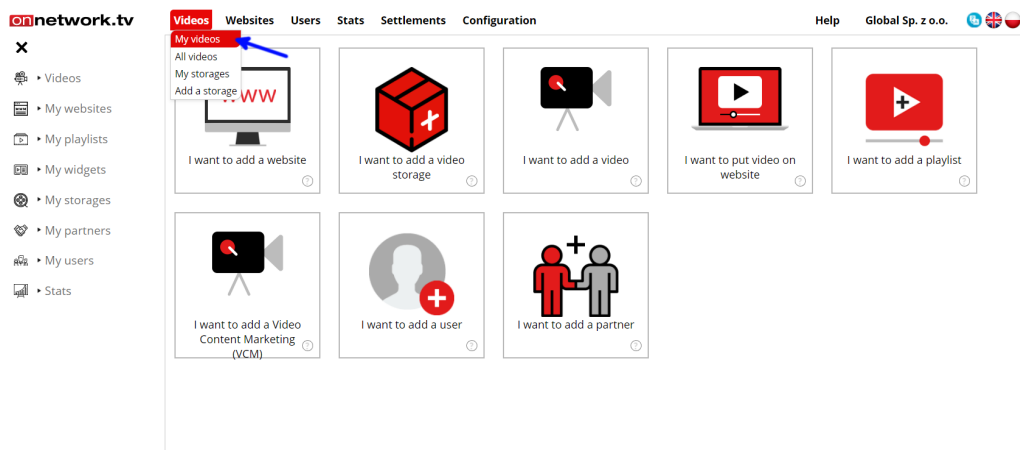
onnetwork.tv Videos Websites Users Stats Settlements Configuration Help Global Sp. z o.o.

My videos
All videos
My storages
Add a storage

✕
▸ Videos
▸ My websites
▸ My playlists
▸ My widgets
▸ My storages
▸ My partners
▸ My users
▸ Stats

WWW
I want to add a website ?

I want to add a video storage ?

I want to add a video ?

I want to put video on website ?

I want to add a playlist ?

I want to add a Video Content Marketing (VCM) ?

I want to add a user ?

I want to add a partner ?